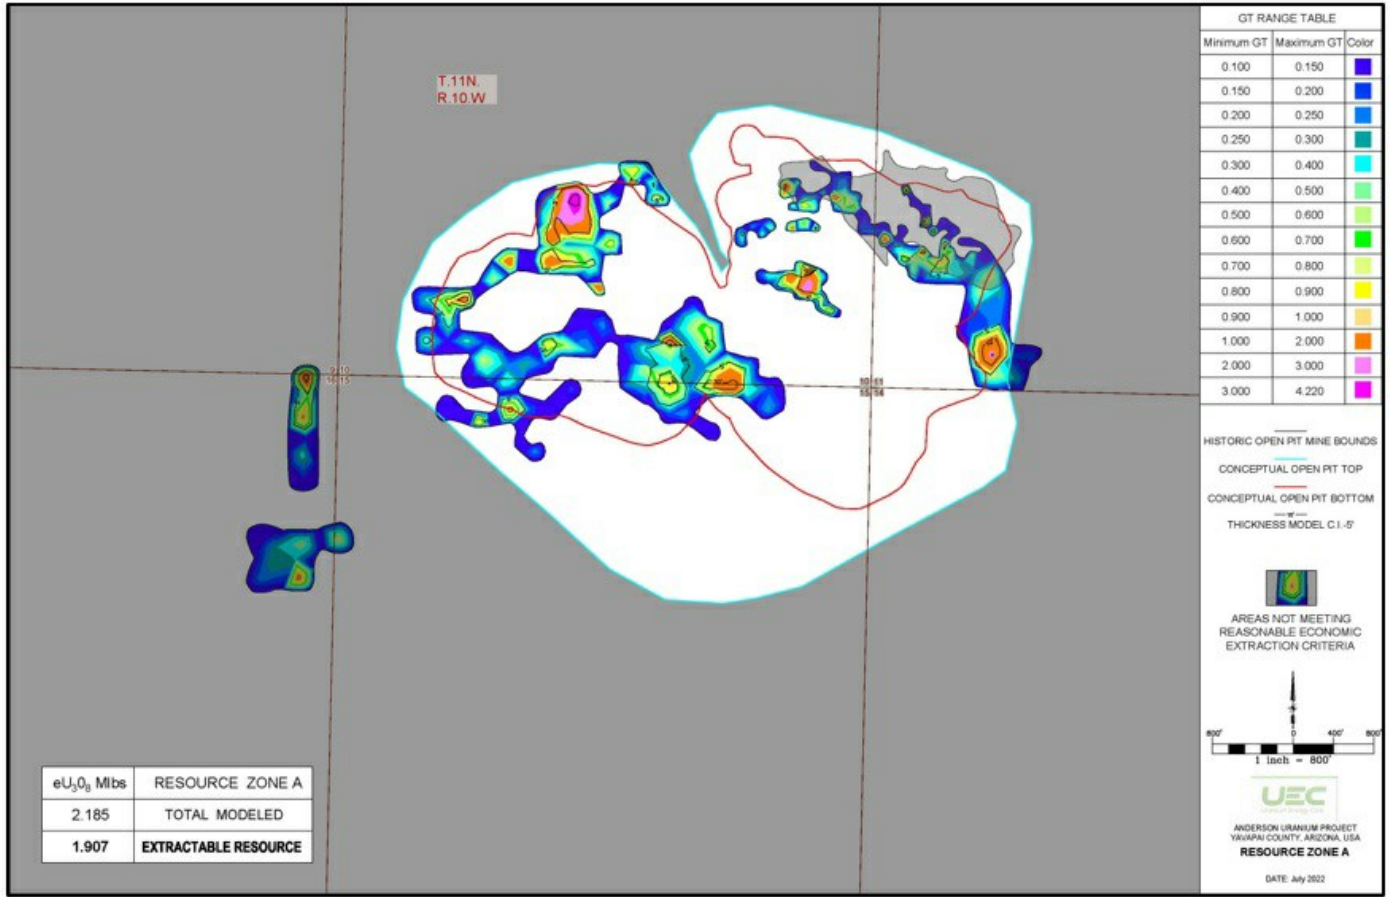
T.11N.
R.10.W

3|10
16|15

10|11
15|14

GT RANGE TABLE

| Minimum GT | Maximum GT | Color |
|---|---|---|
| 0.100 | 0.150 | |
| 0.150 | 0.200 | |
| 0.200 | 0.250 | |
| 0.250 | 0.300 | |
| 0.300 | 0.400 | |
| 0.400 | 0.500 | |
| 0.500 | 0.600 | |
| 0.600 | 0.700 | |
| 0.700 | 0.800 | |
| 0.800 | 0.900 | |
| 0.900 | 1.000 | |
| 1.000 | 2.000 | |
| 2.000 | 3.000 | |
| 3.000 | 4.220 | |

HISTORIC OPEN PIT MINE BOUNDS

CONCEPTUAL OPEN PIT TOP

CONCEPTUAL OPEN PIT BOTTOM

THICKNESS MODEL C.I.-5'

AREAS NOT MEETING REASONABLE ECONOMIC EXTRACTION CRITERIA

800' 0 400' 800'
1 inch = 800'

UEC

ANDERSON URANIUM PROJECT
YAVAPAI COUNTY, ARIZONA, USA
RESOURCE ZONE A

DATE: July 2022

| $eU_3O_8$ Mlbs | RESOURCE ZONE A |
|---|---|
| 2.185 | TOTAL MODELED |
| 1.907 | EXTRACTABLE RESOURCE |